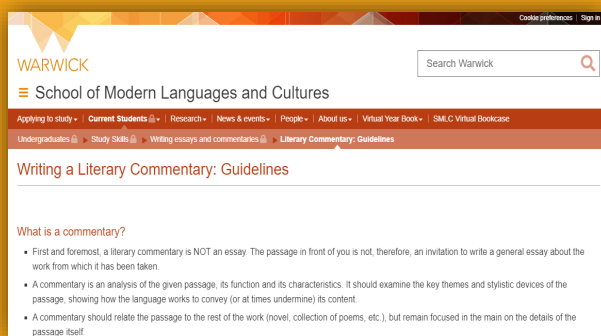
Cookie preferences | Sign in

WARWICK

Search Warwick

School of Modern Languages and Cultures

Applying to study | Current Students | Research | News & events | People | About us | Virtual Year Book | SMLC Virtual Bookcase

Undergraduates | Study Skills | Writing essays and commentaries | Literary Commentary: Guidelines

Writing a Literary Commentary: Guidelines

What is a commentary?

First and foremost, a literary commentary is NOT an essay. The passage in front of you is not, therefore, an invitation to write a general essay about the work from which it has been taken.

A commentary is an analysis of the given passage, its function and its characteristics. It should examine the key themes and stylistic devices of the passage, showing how the language works to convey (or at times undermine) its content.

A commentary should relate the passage to the rest of the work (novel, collection of poems, etc.), but remain focused in the main on the details of the passage itself.